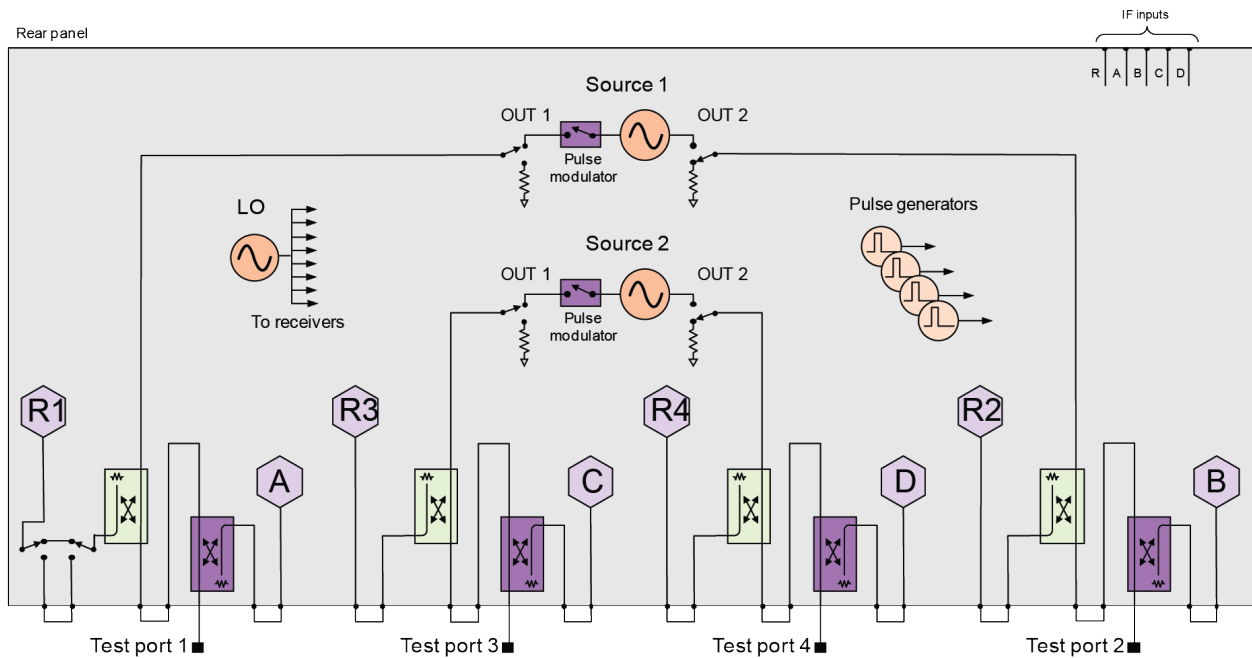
Rear panel

IF inputs

R A B C D

Source 1

OUT 1

OUT 2

Pulse modulator

LO

To receivers

Pulse generators

Source 2

OUT 1

OUT 2

Pulse modulator

R1

R3

R4

R2

A

C

D

B

Test port 1

Test port 3

Test port 4

Test port 2